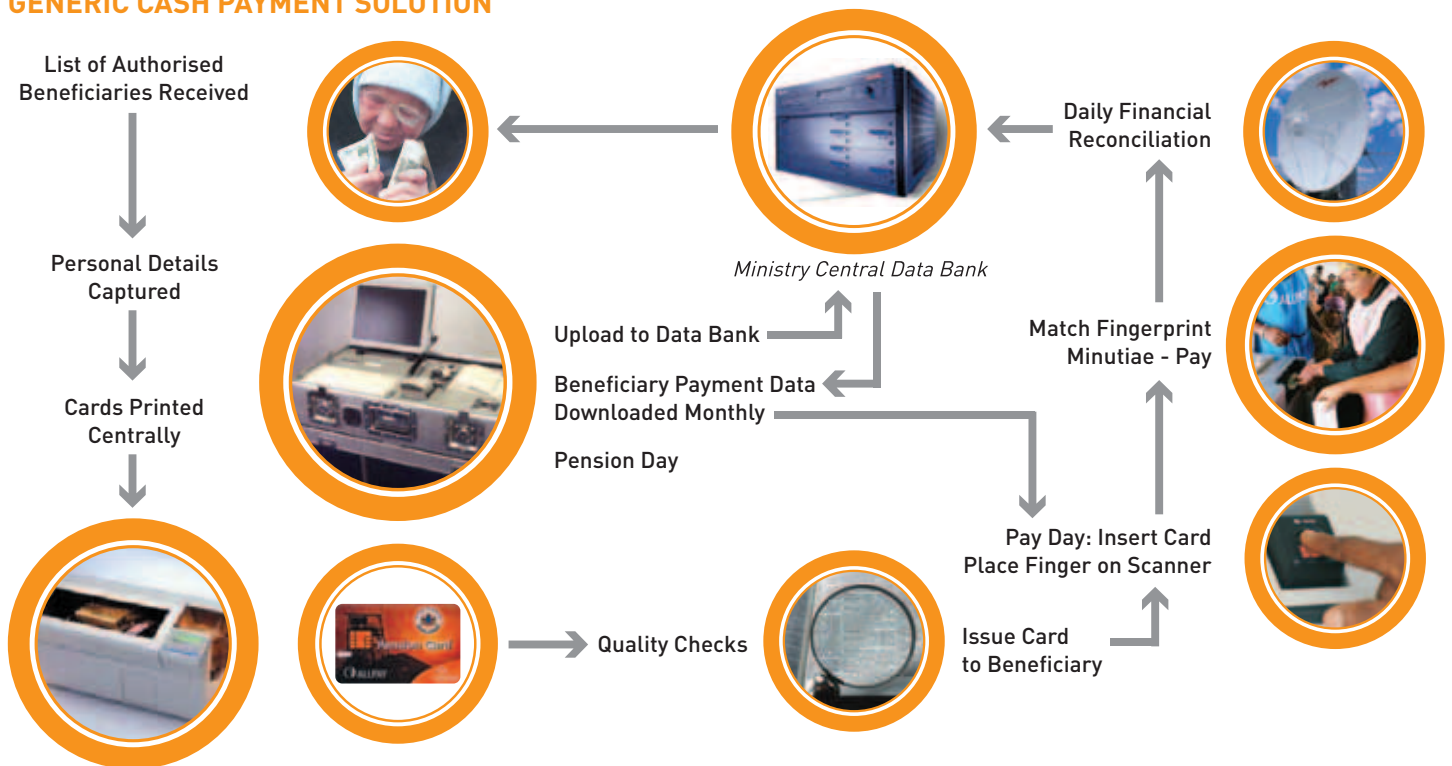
GENERIC CASH PAYMENT SOLUTION

List of Authorised Beneficiaries Received

Personal Details Captured

Cards Printed Centrally

Ministry Central Data Bank

Upload to Data Bank

Beneficiary Payment Data Downloaded Monthly

Pension Day

Daily Financial Reconciliation

Match Fingerprint Minutiae - Pay

Pay Day: Insert Card Place Finger on Scanner

Issue Card to Beneficiary

Quality Checks

Pension Card

ALLPAY